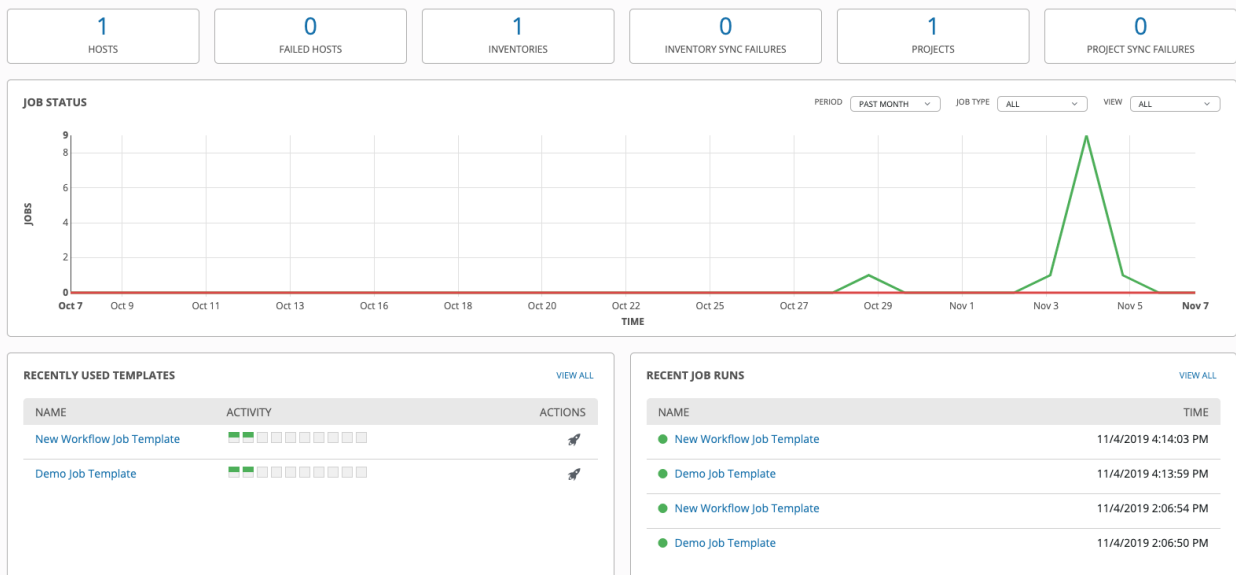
1
HOSTS

0
FAILED HOSTS

1
INVENTORIES

0
INVENTORY SYNC FAILURES

1
PROJECTS

0
PROJECT SYNC FAILURES

JOB STATUS

PERIOD PAST MONTH
JOB TYPE ALL
VIEW ALL

9
8
6
4
2
0

JOBS

Oct 7 Oct 9 Oct 11 Oct 13 Oct 16 Oct 18 Oct 20 Oct 22 Oct 25 Oct 27 Oct 29 Nov 1 Nov 3 Nov 5 Nov 7

TIME

RECENTLY USED TEMPLATES

VIEW ALL

| NAME | ACTIVITY | ACTIONS |
|---|---|---|
| New Workflow Job Template | | |
| Demo Job Template | | |

RECENT JOB RUNS

VIEW ALL

| NAME | TIME |
|---|---|
| New Workflow Job Template | 11/4/2019 4:14:03 PM |
| Demo Job Template | 11/4/2019 4:13:59 PM |
| New Workflow Job Template | 11/4/2019 2:06:54 PM |
| Demo Job Template | 11/4/2019 2:06:50 PM |